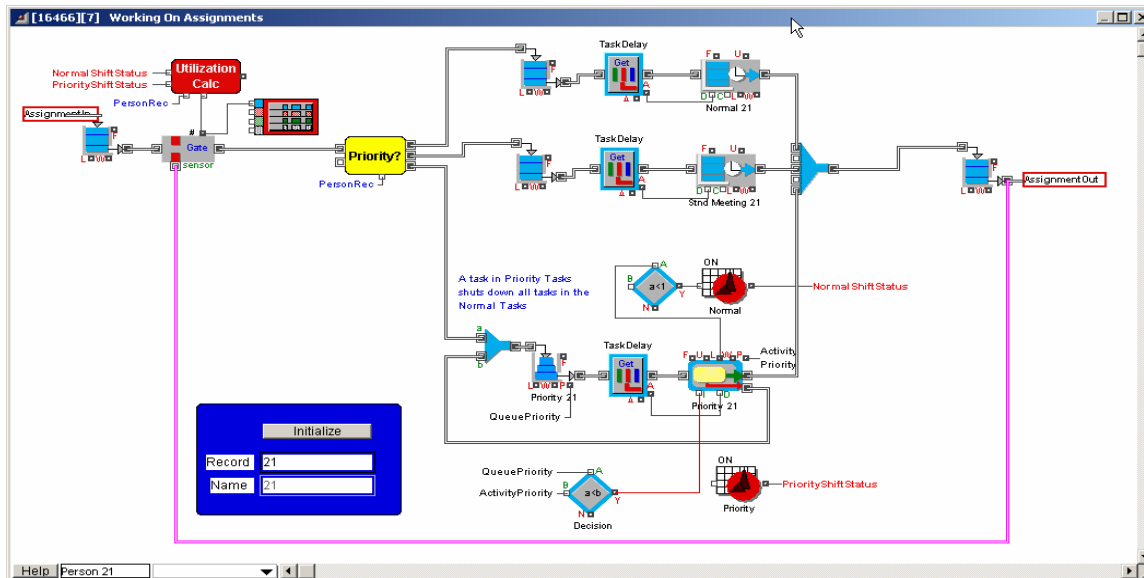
[16466][7] Working On Assignments

Normal Shift Status
PriorityShift Status
Utilization Calc
PersonRec
AssignmentIn
Gate
sensor
Priority?
PersonRec

TaskDelay
Get
Normal 21

TaskDelay
Get
Stnd Meeting 21

AssignmentOut

A task in Priority Tasks shuts down all tasks in the Normal Tasks

ON
a<1
Normal
Normal Shift Status

TaskDelay
Get
Priority 21
Priority 21
Activity
Priority
QueuePriority

Initialize
Record 21
Name 21

QueuePriority
ActivityPriority
a<b
Decision

ON
Priority
PriorityShiftStatus

Help Person 21